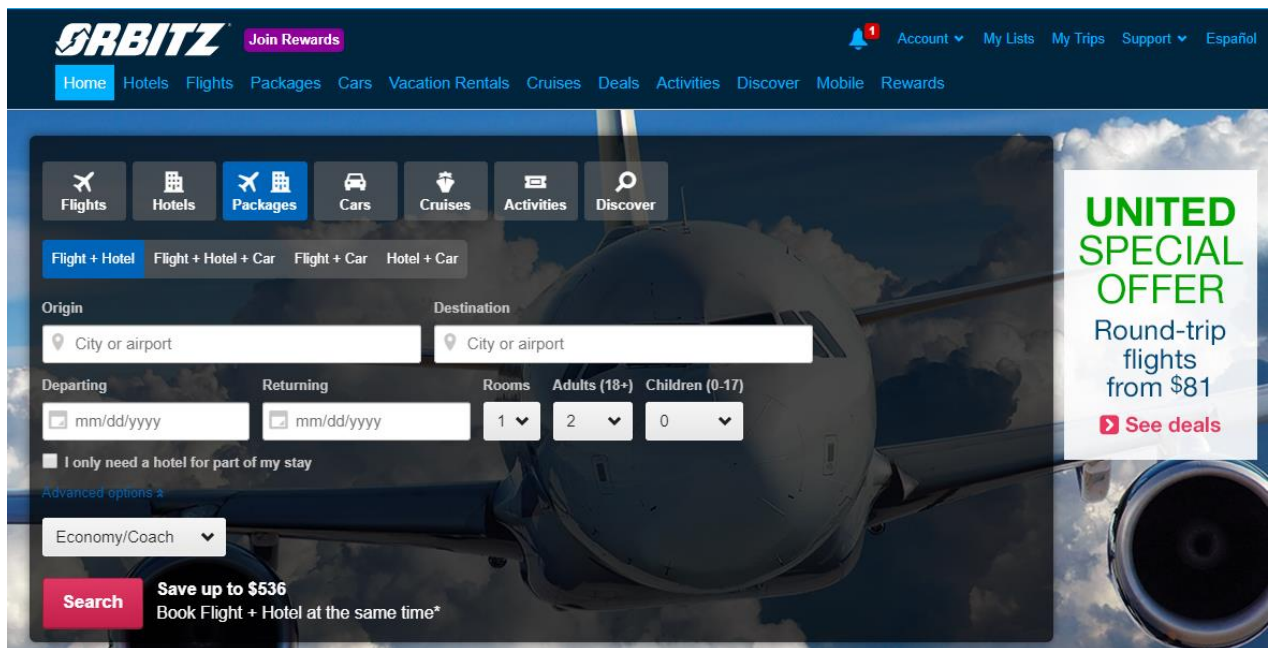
ORBITZ Join Rewards

1 Account My Lists My Trips Support Español

Home Hotels Flights Packages Cars Vacation Rentals Cruises Deals Activities Discover Mobile Rewards

Flights Hotels Packages Cars Cruises Activities Discover

Flight + Hotel Flight + Hotel + Car Flight + Car Hotel + Car

Origin
City or airport

Destination
City or airport

Departing
mm/dd/yyyy

Returning
mm/dd/yyyy

Rooms
1

Adults (18+)
2

Children (0-17)
0

I only need a hotel for part of my stay

Advanced options

Economy/Coach

Search

Save up to $536
Book Flight + Hotel at the same time*

UNITED SPECIAL OFFER
Round-trip flights from $81
See deals